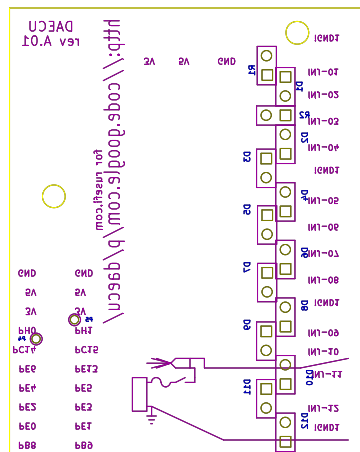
DAECU
rev A.01

http://code.google.com/p/daecu
for nuself.com

5V
5V
GND

GND1
IN1-01
IN1-02
IN1-03
IN1-04
GND1
IN1-05
IN1-06
IN1-07
IN1-08
GND1
IN1-09
IN1-10
IN1-11
IN1-12
GND1

R1
D1
R2
D2
D3
D4
D5
D6
D7
D8
D9
D10
D11
D12

GND
5V
5V
PH0
PC14
PF6
PF4
PF2
PF0
PB8

GND
5V
5V
PH1
PC15
PF13
PF5
PF3
PF1
PB9